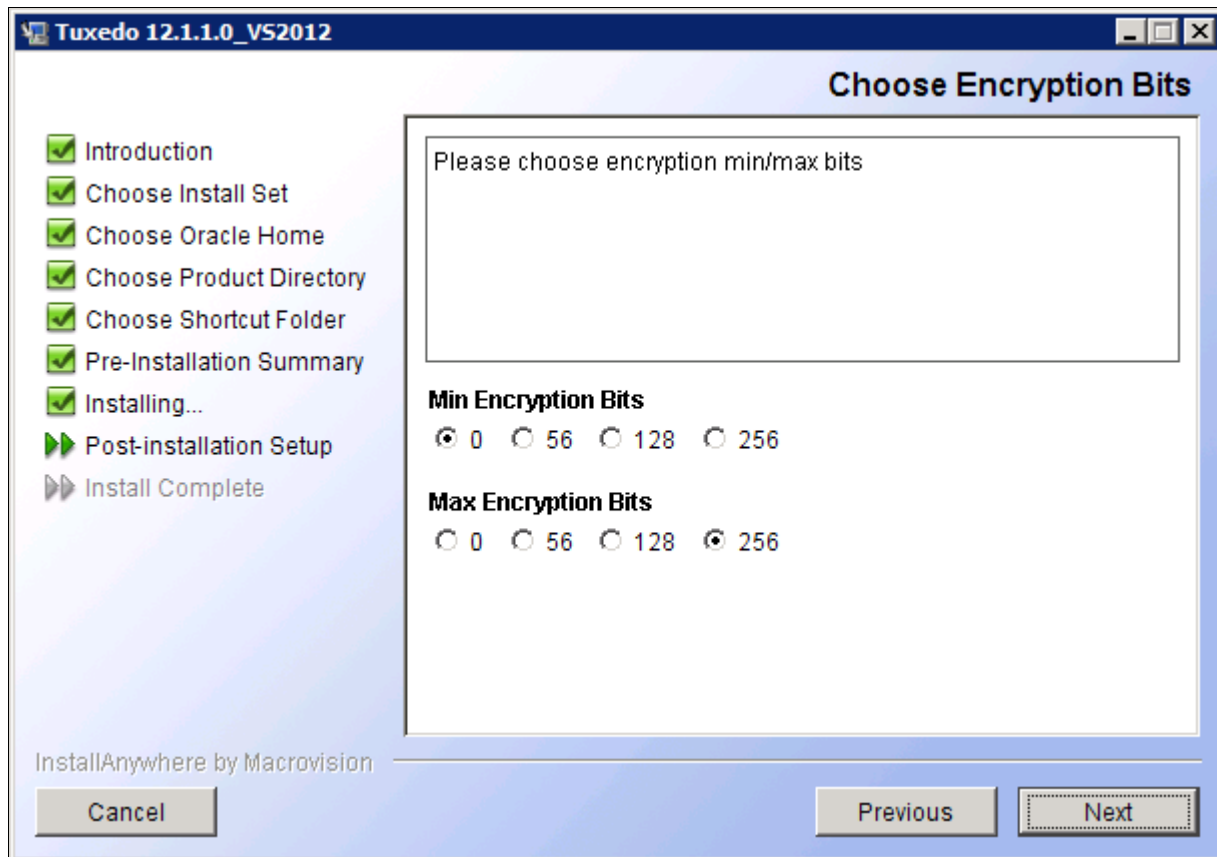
Tuxedo 12.1.1.0_VS2012

Choose Encryption Bits

Introduction
Choose Install Set
Choose Oracle Home
Choose Product Directory
Choose Shortcut Folder
Pre-Installation Summary
Installing...
Post-installation Setup
Install Complete

Please choose encryption min/max bits

Min Encryption Bits
0 56 128 256

Max Encryption Bits
0 56 128 256

InstallAnywhere by Macrovision

Cancel

Previous

Next